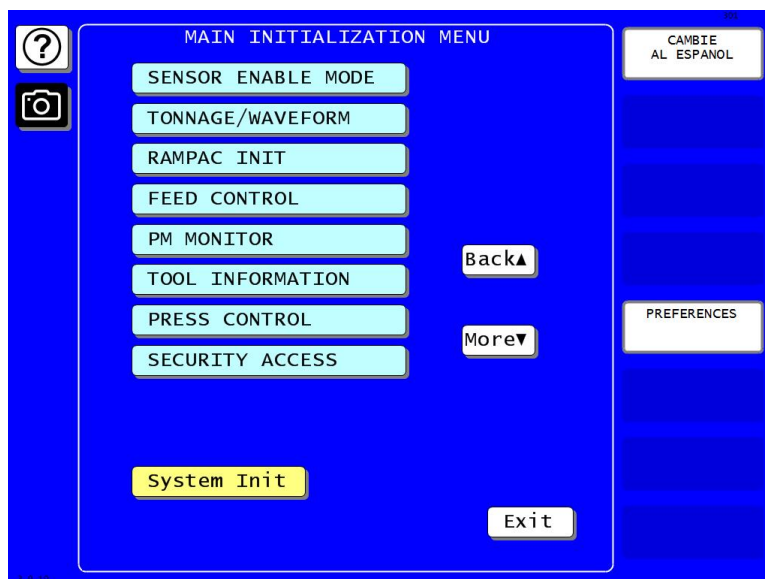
?

MAIN INITIALIZATION MENU

SENSOR ENABLE MODE

TONNAGE/WAVEFORM

RAMPAC INIT

FEED CONTROL

PM MONITOR

TOOL INFORMATION

PRESS CONTROL

SECURITY ACCESS

Back▲

More▼

System Init

Exit

CAMBIE AL ESPANOL

PREFERENCES